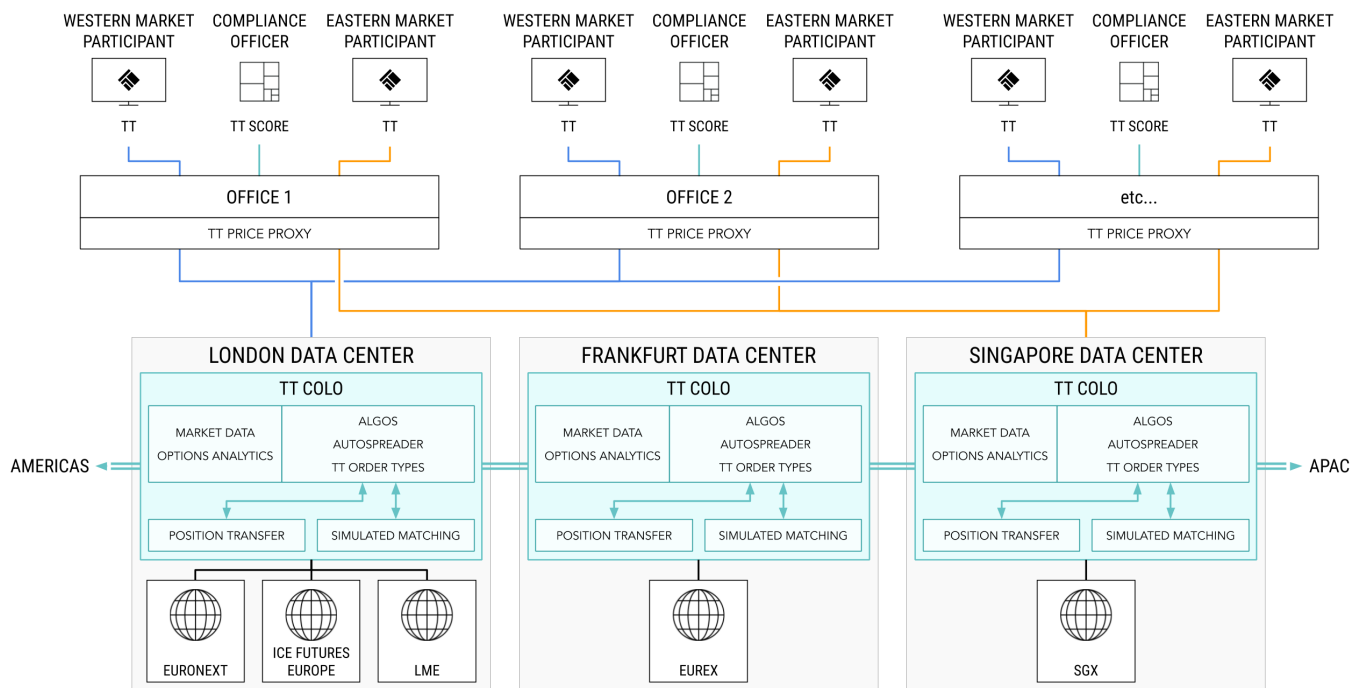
WESTERN MARKET PARTICIPANT
COMPLIANCE OFFICER
EASTERN MARKET PARTICIPANT
TT
TT SCORE
TT

WESTERN MARKET PARTICIPANT
COMPLIANCE OFFICER
EASTERN MARKET PARTICIPANT
TT
TT SCORE
TT

WESTERN MARKET PARTICIPANT
COMPLIANCE OFFICER
EASTERN MARKET PARTICIPANT
TT
TT SCORE
TT

OFFICE 1
TT PRICE PROXY

OFFICE 2
TT PRICE PROXY

etc...
TT PRICE PROXY

AMERICAS

LONDON DATA CENTER
TT COLO
MARKET DATA
OPTIONS ANALYTICS
ALGOS
AUTOSPREADER
TT ORDER TYPES
POSITION TRANSFER
SIMULATED MATCHING
EURONEXT
ICE FUTURES EUROPE
LME

FRANKFURT DATA CENTER
TT COLO
MARKET DATA
OPTIONS ANALYTICS
ALGOS
AUTOSPREADER
TT ORDER TYPES
POSITION TRANSFER
SIMULATED MATCHING
EUREX

SINGAPORE DATA CENTER
TT COLO
MARKET DATA
OPTIONS ANALYTICS
ALGOS
AUTOSPREADER
TT ORDER TYPES
POSITION TRANSFER
SIMULATED MATCHING
SGX

APAC